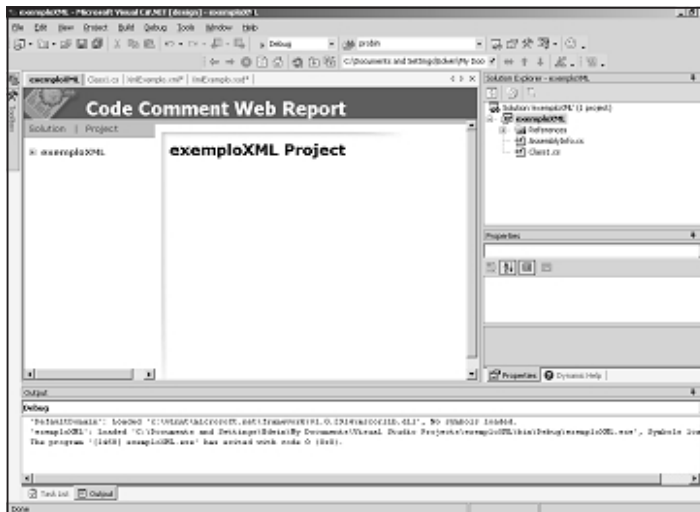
exemploXML - Microsoft Visual C#.NET [design] - exemploXML

File Edit View Project Build Debug Tools Window Help

Debug

probin

C:\Documents and Settings\Edwin\My Doc

exemploXML | Class1.cs | XmlExemplo.xml* | XmlExemplo.xsd*

Code Comment Web Report

Solution | Project

exemploXML

exemploXML Project

Solution Explorer - exemploXML

Solution 'exemploXML' (1 project)

exemploXML

References

AssemblyInfo.cs

Class1.cs

Properties

Properties | Dynamic Help

Output

Debug

'DefaultDomain': Loaded 'c:\winnt\microsoft.net\framework\v1.0.3705\mscorlib.dll', No symbols loaded.

'exemploXML': Loaded 'C:\Documents and Settings\Edwin\My Documents\Visual Studio Projects\exemploXML\bin\Debug\exemploXML.exe', Symbols loaded.

The program '[1408] exemploXML.exe' has exited with code 0 (0x0).

Task List | Output

Done